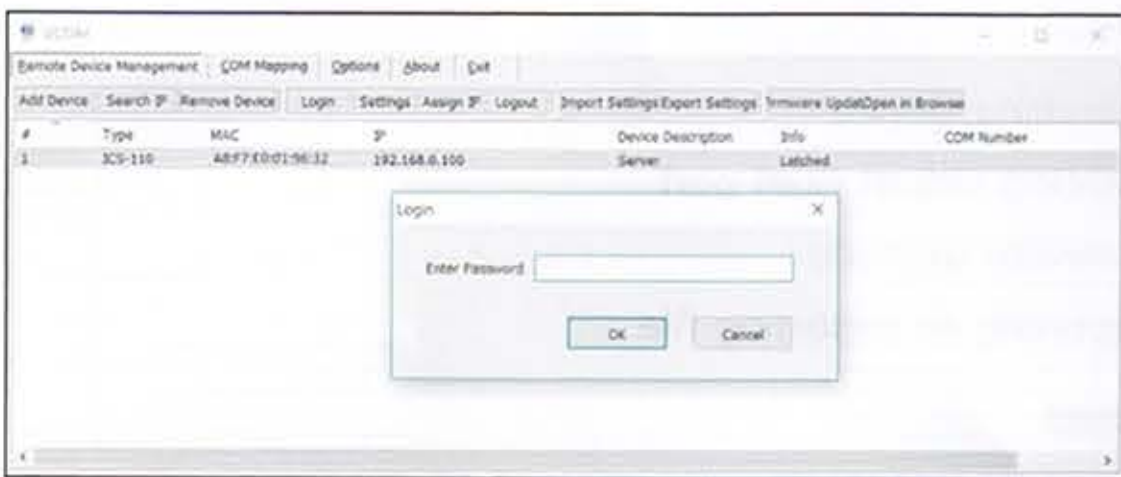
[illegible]

Remote Device Management COM Mapping Options About Exit

Add Device Search IP Remove Device Login Settings Assign IP Logout Import Settings Export Settings Firmware UpdatOpen in Browser

| # | Type | MAC | IP | Device Description | Info | COM Number |
|---|---|---|---|---|---|---|
| 1 | ICS-110 | A8:F7:E0:01:96:32 | 192.168.0.100 | Server | Latched | |

Login

Enter Password

OK Cancel